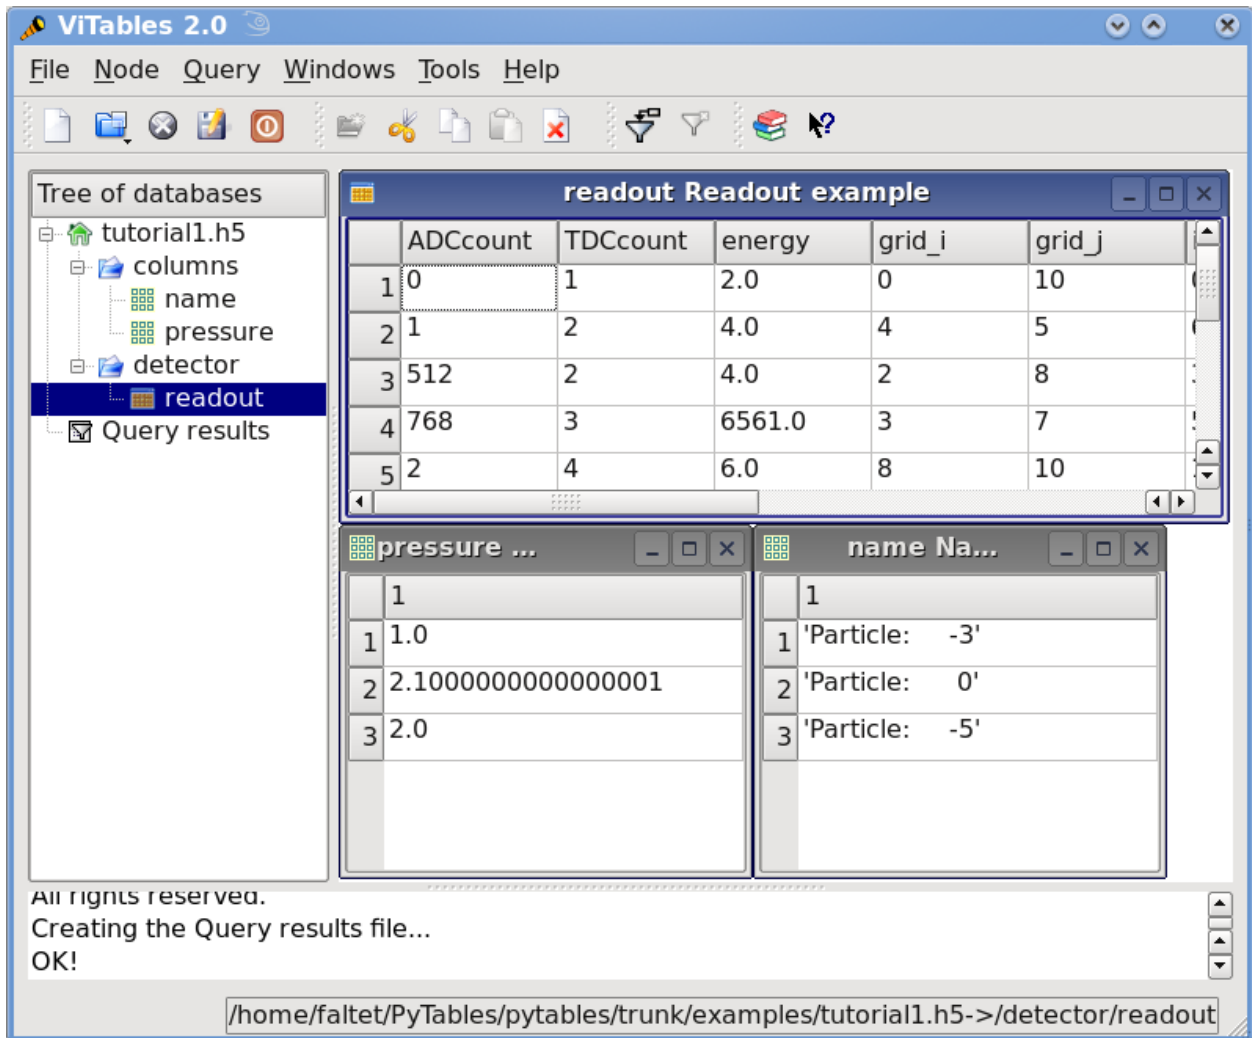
ViTables 2.0

File Node Query Windows Tools Help

Tree of databases

tutorial1.h5
columns
name
pressure
detector
readout
Query results

readout Readout example

| | ADCcount | TDCcount | energy | grid_i | grid_j |
|---|---|---|---|---|---|
| 1 | 0 | 1 | 2.0 | 0 | 10 |
| 2 | 1 | 2 | 4.0 | 4 | 5 |
| 3 | 512 | 2 | 4.0 | 2 | 8 |
| 4 | 768 | 3 | 6561.0 | 3 | 7 |
| 5 | 2 | 4 | 6.0 | 8 | 10 |

pressure ...

| | 1 |
|---|---|
| 1 | 1.0 |
| 2 | 2.1000000000000001 |
| 3 | 2.0 |

name Na...

| | 1 |
|---|---|
| 1 | 'Particle: -3' |
| 2 | 'Particle: 0' |
| 3 | 'Particle: -5' |

All rights reserved.
Creating the Query results file...
OK!

/home/faltet/PyTables/pytables/trunk/examples/tutorial1.h5->/detector/readout